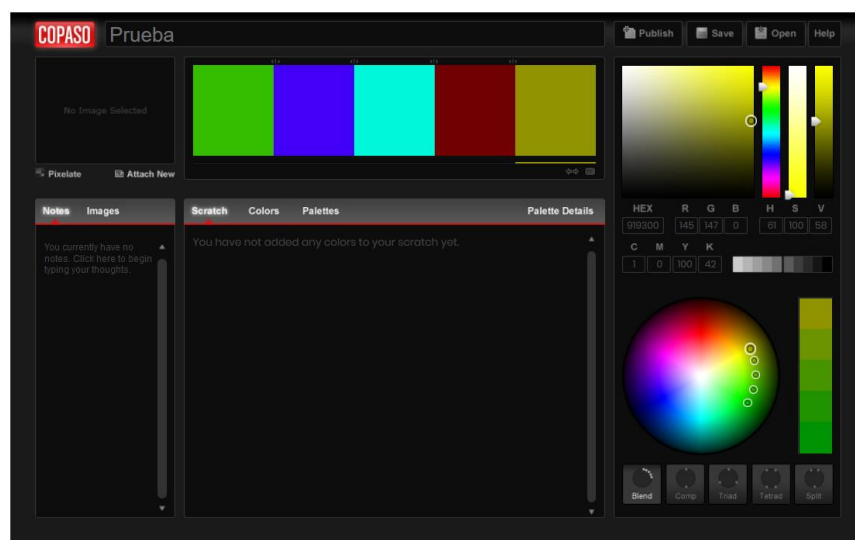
COPASO Prueba

Publish Save Open Help

No Image Selected

Pixelate Attach New

Notes Images

You currently have no notes. Click here to begin typing your thoughts.

Scratch Colors Palettes Palette Details

You have not added any colors to your scratch yet.

| HEX | R | G | B | H | S | V |
|---|---|---|---|---|---|---|
| 919300 | 145 | 147 | 0 | 61 | 100 | 58 |

| C | M | Y | K |
|---|---|---|---|
| 1 | 0 | 100 | 42 |

Blend Comp Triad Tetrad Split